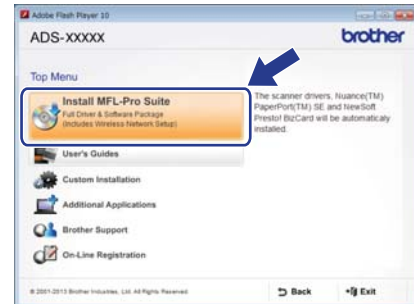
Adobe Flash Player 10

ADS-XXXXX

brother

Top Menu

Install MFL-Pro Suite
Full Driver & Software Package
(Includes Wireless Network Setup)

The scanner drivers, Nuance(TM) PaperPort(TM) SE and NewSoft Presto! BizCard will be automaticaly installed.

User's Guides

Custom Installation

Additional Applications

Brother Support

On-Line Registration

© 2001-2013 Brother Industries, Ltd. All Rights Reserved.

Back

Exit